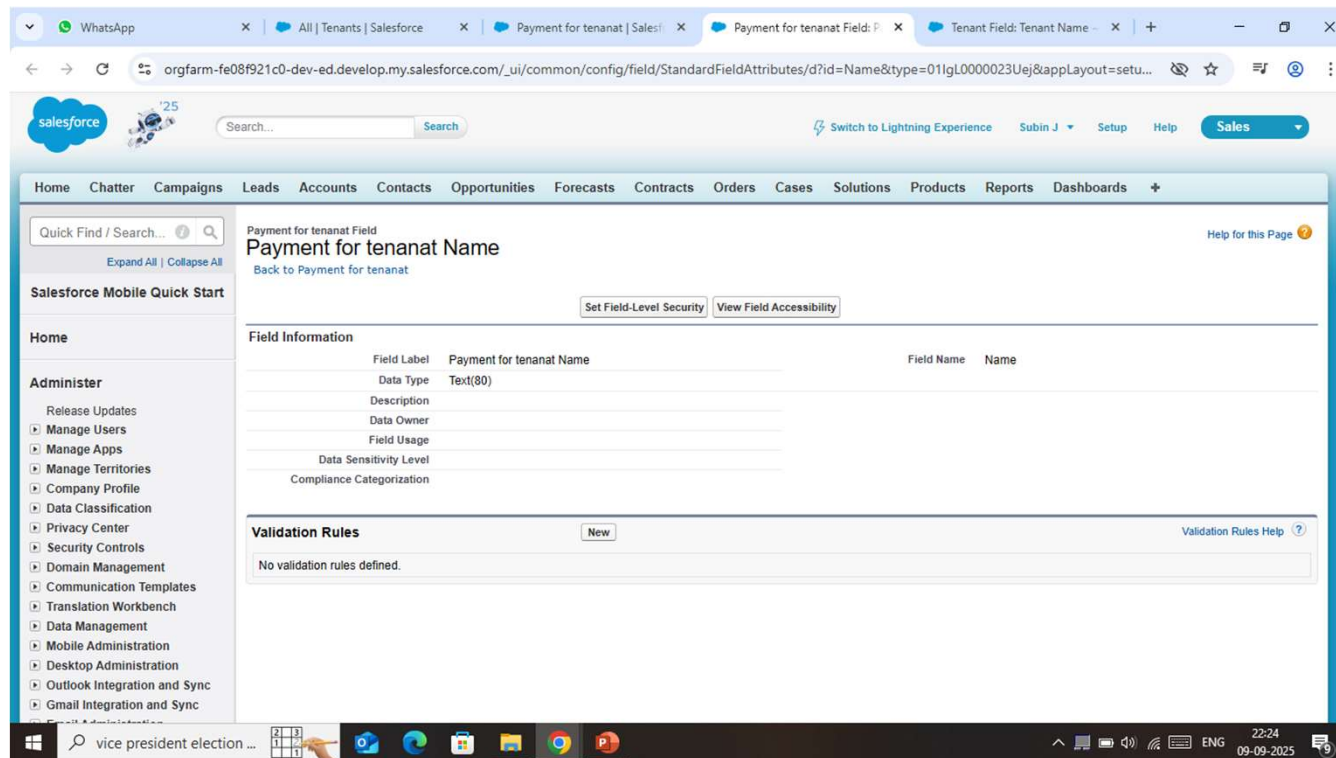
WhatsApp | All | Tenants | Salesforce | Payment for tenanat | Salesf | Payment for tenanat Field: P | Tenant Field: Tenant Name

orgfarm-fe08f921c0-dev-ed.develop.my.salesforce.com/_ui/common/config/field/StandardFieldAttributes/d?id=Name&type=01IgL0000023Uej&appLayout=setu...

salesforce '25

Search... Search

Switch to Lightning Experience Subin J Setup Help Sales

Home Chatter Campaigns Leads Accounts Contacts Opportunities Forecasts Contracts Orders Cases Solutions Products Reports Dashboards +

Quick Find / Search...

Expand All | Collapse All

Salesforce Mobile Quick Start

Home

Administer

Release Updates
Manage Users
Manage Apps
Manage Territories
Company Profile
Data Classification
Privacy Center
Security Controls
Domain Management
Communication Templates
Translation Workbench
Data Management
Mobile Administration
Desktop Administration
Outlook Integration and Sync
Gmail Integration and Sync
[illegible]

Payment for tenanat Field
Payment for tenanat Name
Back to Payment for tenanat

Help for this Page

Set Field-Level Security View Field Accessibility

Field Information

| | | | |
|---|---|---|---|
| Field Label | Payment for tenanat Name | Field Name | Name |
| Data Type | Text(80) | | |
| Description | | | |
| Data Owner | | | |
| Field Usage | | | |
| Data Sensitivity Level | | | |
| Compliance Categorization | | | |

Validation Rules New Validation Rules Help

No validation rules defined.

vice president election ...

ENG 22:24 09-09-2025